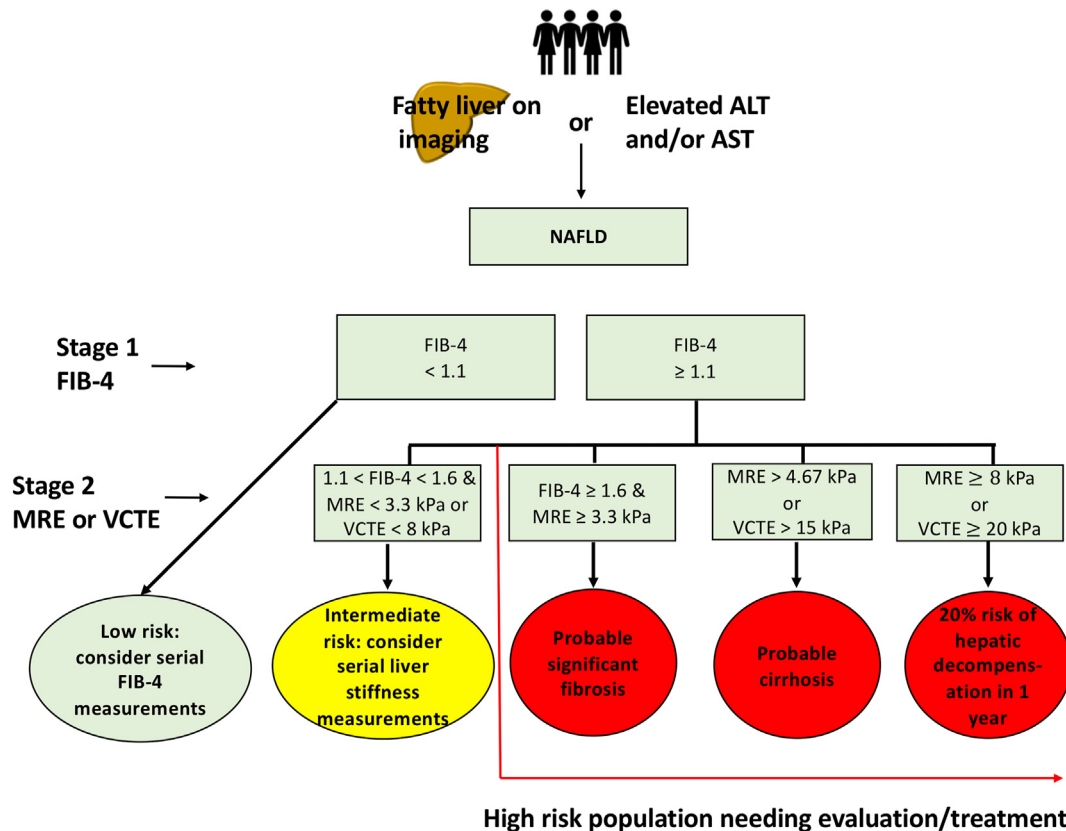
Fatty liver on imaging

or

Elevated ALT and/or AST

NAFLD

Stage 1 FIB-4

FIB-4 $< 1.1$

FIB-4 $\geq 1.1$

Stage 2 MRE or VCTE

$1.1 <$ FIB-4 $< 1.6$ & MRE $< 3.3$ kPa or VCTE $< 8$ kPa

FIB-4 $\geq 1.6$ & MRE $\geq 3.3$ kPa

MRE $> 4.67$ kPa or VCTE $> 15$ kPa

MRE $\geq 8$ kPa or VCTE $\geq 20$ kPa

Low risk: consider serial FIB-4 measurements

Intermediate risk: consider serial liver stiffness measurements

Probable significant fibrosis

Probable cirrhosis

20% risk of hepatic decompensation in 1 year

High risk population needing evaluation/treatment